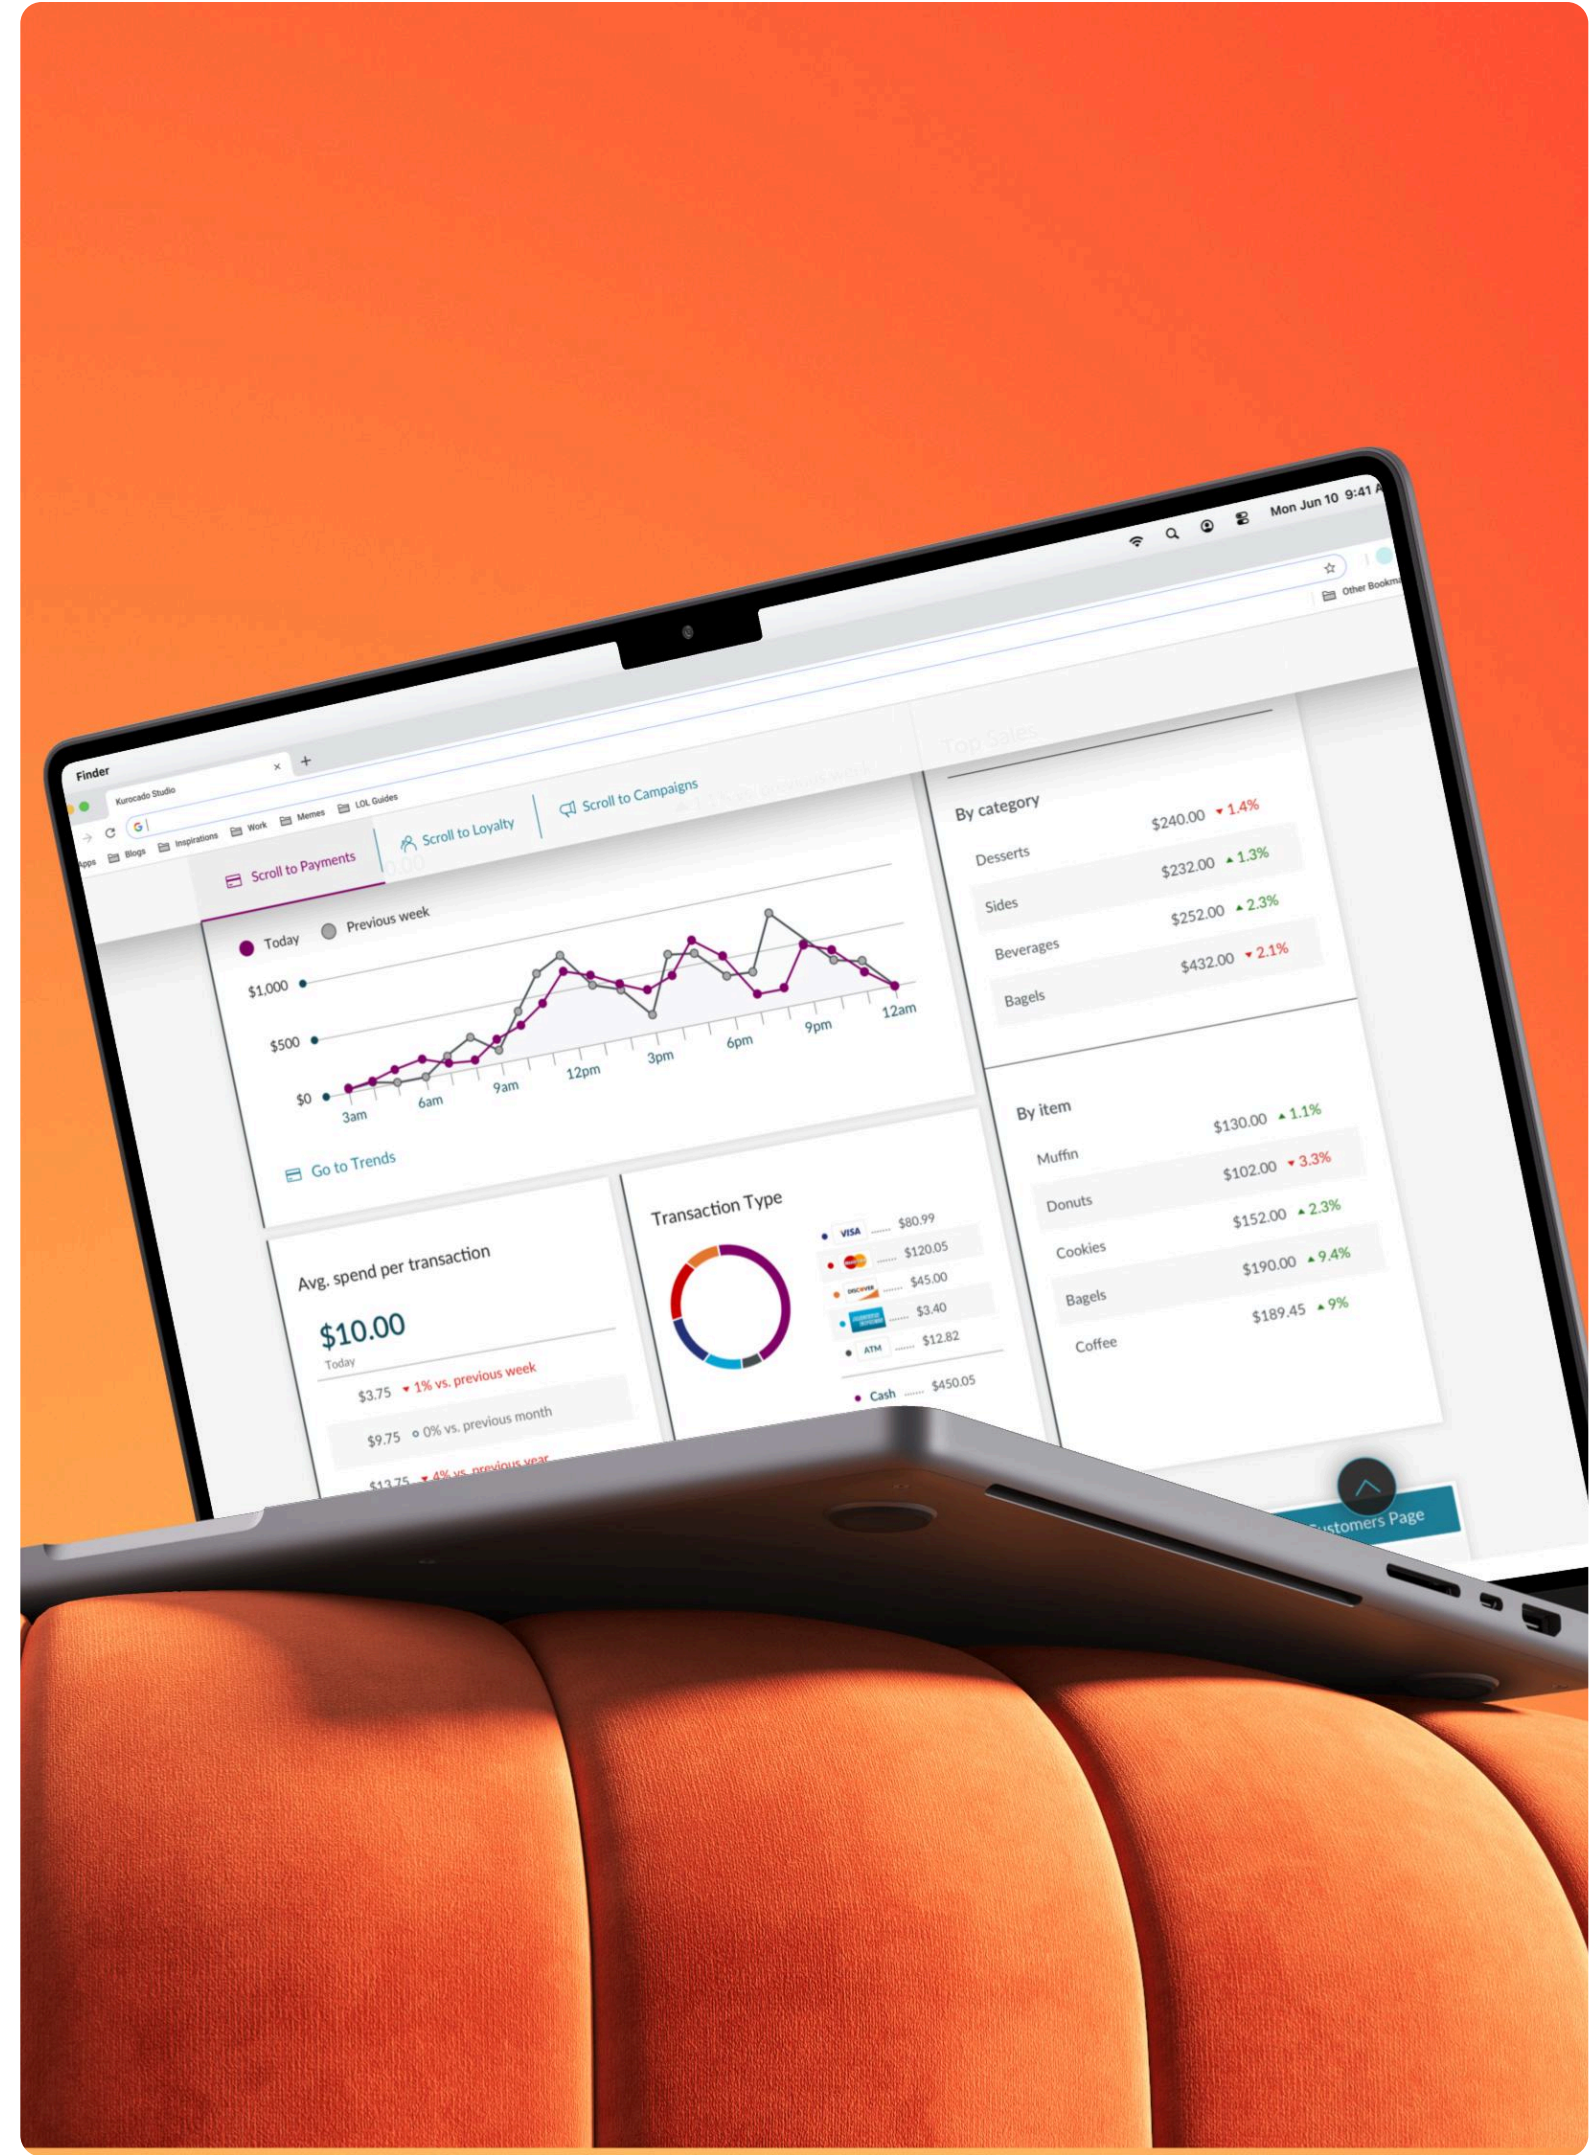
Mon Jun 10 9:41 A

Other Bookma

Finder

Kurocado Studio

Apps Blogs Inspirations Work Memes LOL Guides

Scroll to Payments

Scroll to Loyalty

Scroll to Campaigns

Top Sales

By category

Desserts $240.00 ▾1.4%

Sides $232.00 ▴1.3%

Beverages $252.00 ▴2.3%

Bagels $432.00 ▾2.1%

Today Previous week

$1,000

$500

$0

3am 6am 9am 12pm 3pm 6pm 9pm 12am

Go to Trends

By item

Muffin $130.00 ▴1.1%

Donuts $102.00 ▾3.3%

Cookies $152.00 ▴2.3%

Bagels $190.00 ▴9.4%

Coffee $189.45 ▴9%

Transaction Type

VISA $80.99

$120.05

DISCOVER $45.00

$3.40

ATM $12.82

Cash $450.05

Avg. spend per transaction

$10.00

Today

$3.75 ▾1% vs. previous week

$9.75 0% vs. previous month

$13.75 ▾4% vs. previous year

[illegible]stomers Page